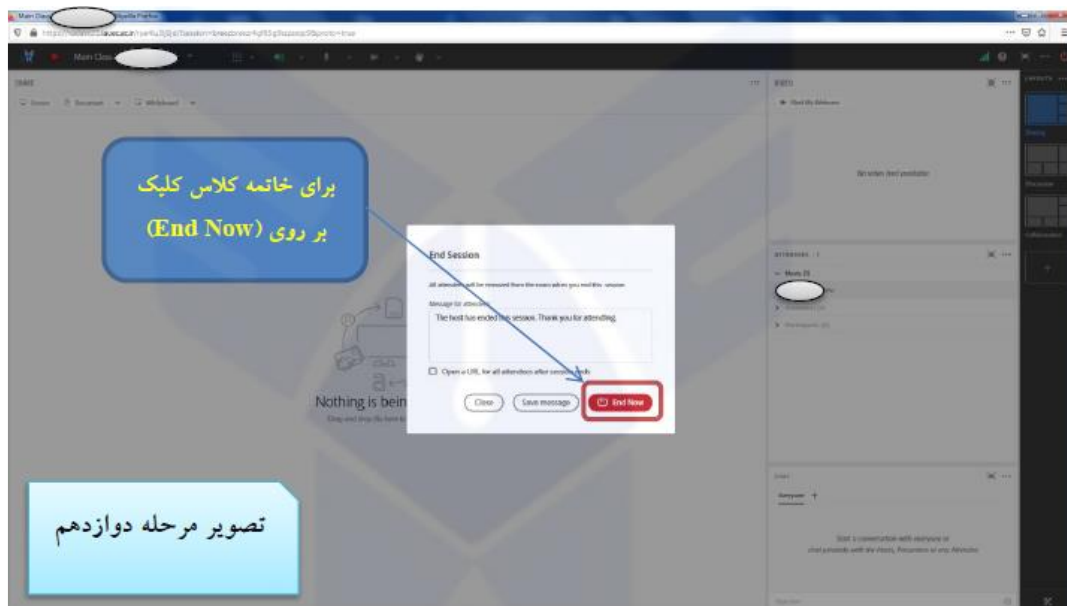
برای خاتمه کلاس کلیک بر روی (End Now)

End Session

All attendees will be removed from the room when you end this session.

Message for attendees

The host has ended this session. Thank you for attending.

Open a URL for all attendees after session ends

Close

Save message

End Now

Nothing is bein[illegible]

تصویر مرحله دوازدهم